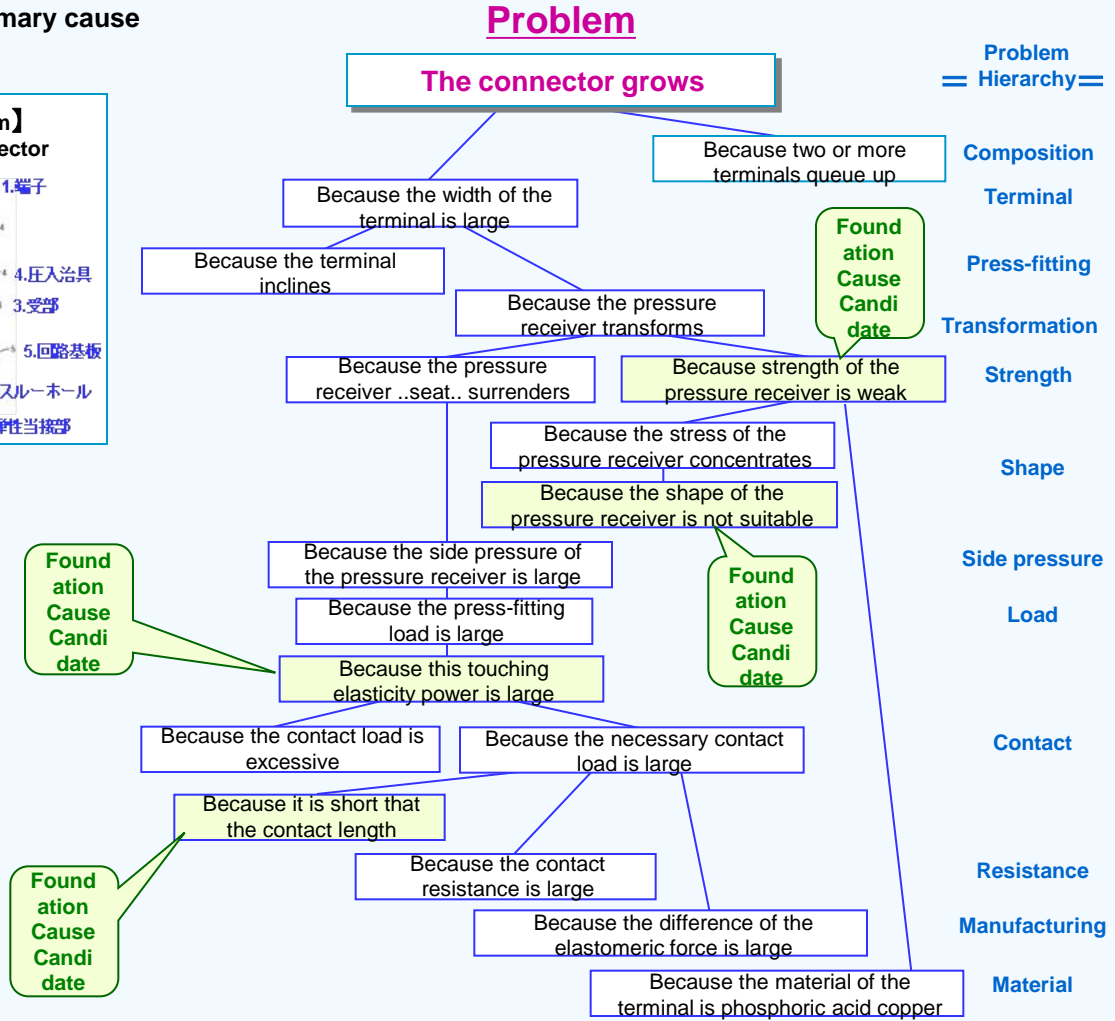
mary cause

Problem

The connector grows

Problem Hierarchy

m】
ector
1.端子
4.圧入治具
3.受部
5.回路基板
スルーホール
弾性当接部

Because two or more terminals queue up

Composition

Because the width of the terminal is large

Terminal

Foundation Cause Candidate

Because the terminal inclines

Press-fitting

Because the pressure receiver transforms

Transformation

Because the pressure receiver ..seat.. surrenders

Because strength of the pressure receiver is weak

Strength

Because the stress of the pressure receiver concentrates

Shape

Because the shape of the pressure receiver is not suitable

Foundation Cause Candidate

Because the side pressure of the pressure receiver is large

Side pressure

Foundation Cause Candidate

Because the press-fitting load is large

Load

Because this touching elasticity power is large

Because the contact load is excessive

Because the necessary contact load is large

Contact

Because it is short that the contact length

Foundation Cause Candidate

Because the contact resistance is large

Resistance

Because the difference of the elastomeric force is large

Manufacturing

Because the material of the terminal is phosphoric acid copper

Material